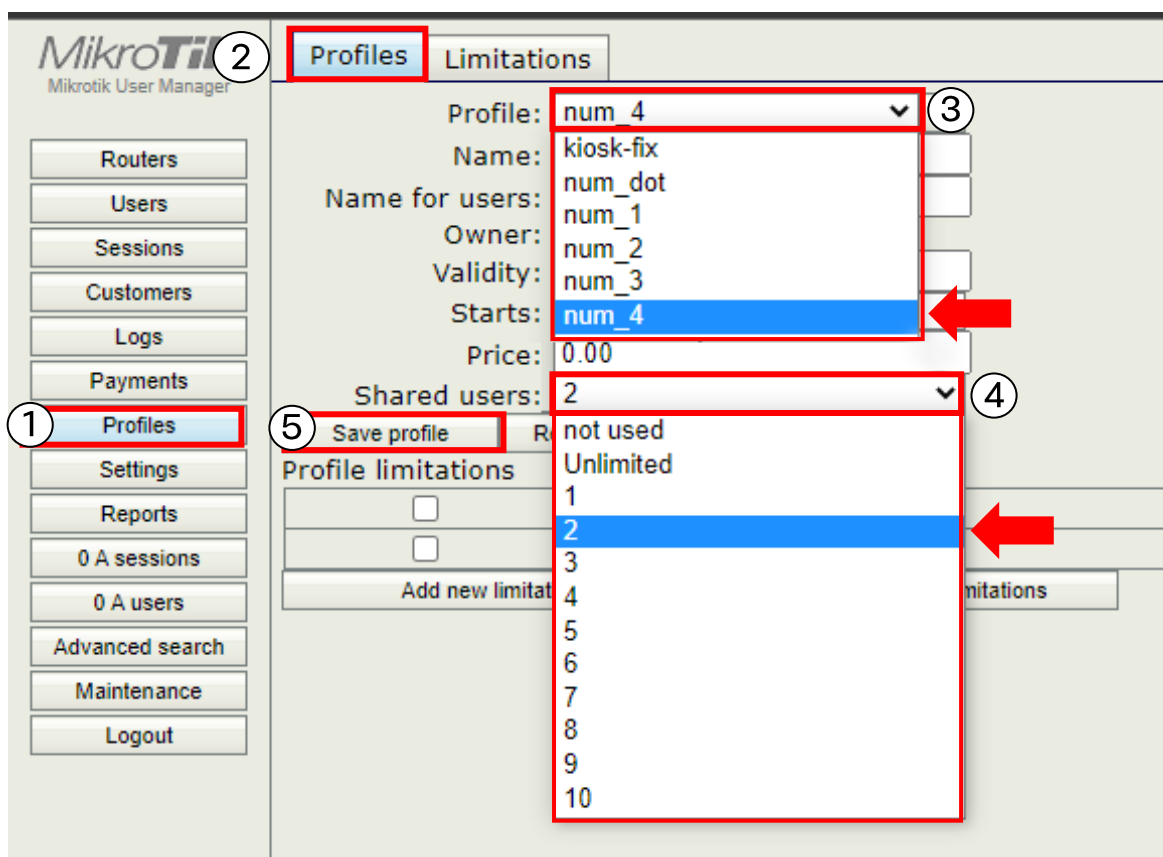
MikroTi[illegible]
Mikrotik User Manager

Routers
Users
Sessions
Customers
Logs
Payments
① Profiles
Settings
Reports
0 A sessions
0 A users
Advanced search
Maintenance
Logout

② Profiles | Limitations

Profile: num_4 ③
kiosk-fix
num_dot
num_1
num_2
num_3
num_4
Name:
Name for users:
Owner:
Validity:
Starts:
Price: 0.00
Shared users: 2 ④
not used
Unlimited
1
2
3
4
5
6
7
8
9
10

⑤ Save profile R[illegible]

Profile limitations

Add new limitat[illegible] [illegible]imitations